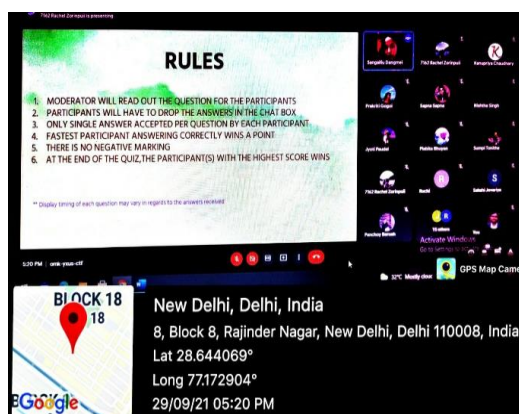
Rachel Zoraqui is presenting

RULES

1. MODERATOR WILL READ OUT THE QUESTION FOR THE PARTICIPANTS
2. PARTICIPANTS WILL HAVE TO DROP THE ANSWERS IN THE CHAT BOX
3. ONLY SINGLE ANSWER ACCEPTED PER QUESTION BY EACH PARTICIPANT
4. FASTEST PARTICIPANT ANSWERING CORRECTLY WINS A POINT
5. THERE IS NO NEGATIVE MARKING
6. AT THE END OF THE QUIZ,THE PARTICIPANT(S) WITH THE HIGHEST SCORE WINS

** Display timing of each question may vary in regards to the answers received

Sangeeta Sangmai
Rachel Zoraqui
Kanupriya Chaudhary
Prakriti Singh
Sapna Sapna
Mahima Singh
Jyoti Paudel
Pratibha Bhopan
Sumpi Tomba
Rachel Zoraqui
Rachel
Sakshi Jonarian
Panchami Bairagi
Activate Windows
Go to Settings to activate Windows.

5:20 PM | omk-yous-ctf

32°C Mostly cloudy

GPS Map Camera

BLOCK 18
18

Google

New Delhi, Delhi, India
8, Block 8, Rajinder Nagar, New Delhi, Delhi 110008, India
Lat 28.644069°
Long 77.172904°
29/09/21 05:20 PM